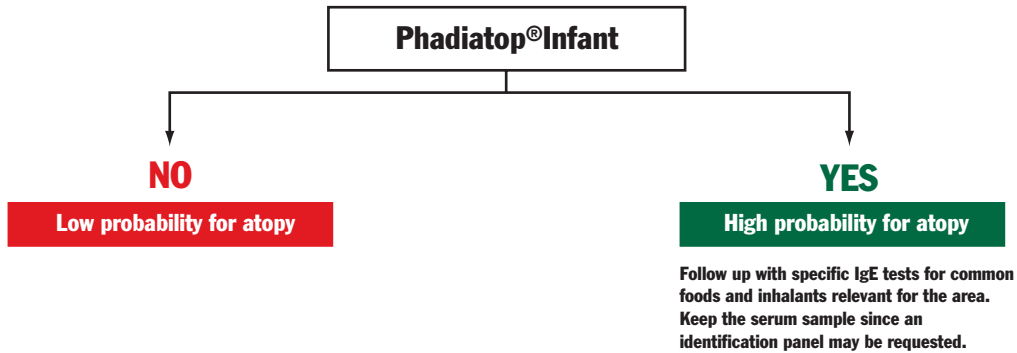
Phadiatop®Infant

NO

Low probability for atopy

YES

High probability for atopy

Follow up with specific IgE tests for common foods and inhalants relevant for the area. Keep the serum sample since an identification panel may be requested.